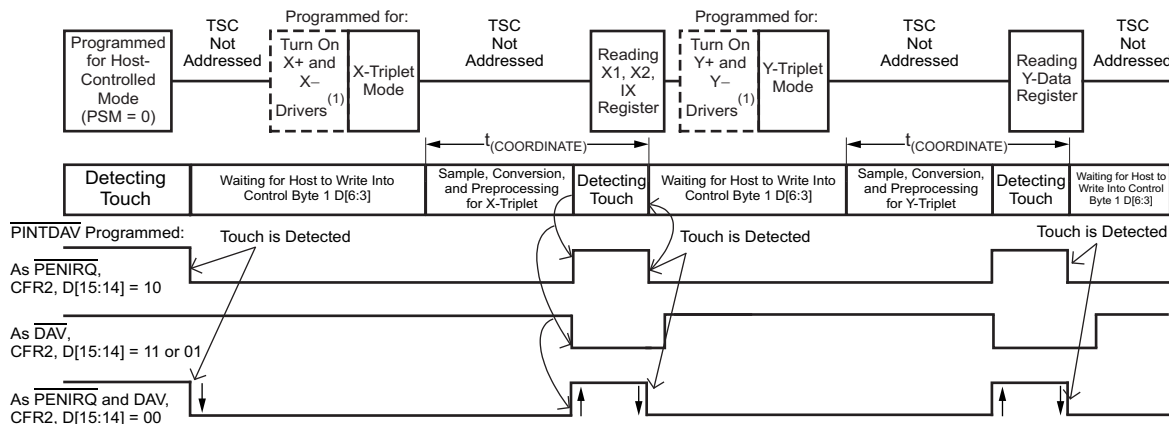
Programmed for Host-Controlled Mode (PSM = 0)

TSC Not Addressed

Programmed for:

Turn On X+ and X– Drivers$^{(1)}$

X-Triplet Mode

TSC Not Addressed

Reading X1, X2, IX Register

Programmed for:

Turn On Y+ and Y– Drivers$^{(1)}$

Y-Triplet Mode

TSC Not Addressed

Reading Y-Data Register

TSC Not Addressed

$t_{(COORDINATE)}$

$t_{(COORDINATE)}$

Detecting Touch

Waiting for Host to Write Into Control Byte 1 D[6:3]

Sample, Conversion, and Preprocessing for X-Triplet

Detecting Touch

Waiting for Host to Write Into Control Byte 1 D[6:3]

Sample, Conversion, and Preprocessing for Y-Triplet

Detecting Touch

Waiting for Host to Write Into Control Byte 1 D[6:3]

$\overline{\text{PINTDAV}}$ Programmed:

Touch is Detected

Touch is Detected

Touch is Detected

As $\overline{\text{PENIRQ}}$, CFR2, D[15:14] = 10

As $\overline{\text{DAV}}$, CFR2, D[15:14] = 11 or 01

As $\overline{\text{PENIRQ}}$ and DAV, CFR2, D[15:14] = 00